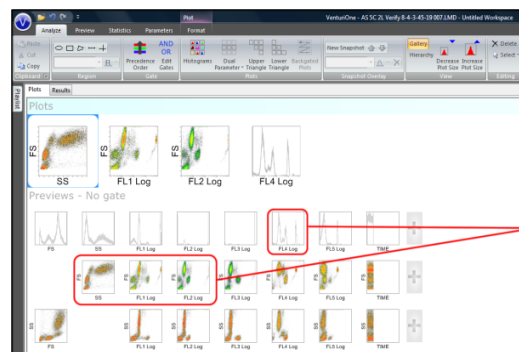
Plot

VenturiOne - AS SC 2L Verify 8-4-3-45-19 007.LMD - Untitled Workspace

Analyze Preview Statistics Parameters Format

Paste
Cut
Copy
Clipboard

Region

AND OR
Precedence Order
Edit Gates
Gate

Histograms
Dual Parameter
Upper Triangle
Lower Triangle
Navigated Plots
Plots

New Snapshot
Snapshot Overlay

Gallery
Hierarchy
Decrease Plot Size
Increase Plot Size
View

Delete
Select
Editing

Plots Results

Plotlist

Plots

FS
SS
FL1 Log
FL2 Log
FL4 Log

Previews - No gate

FS SS FL1 Log FL2 Log FL3 Log FL4 Log FL5 Log TIME

SS FL1 Log FL2 Log FL3 Log FL4 Log FL5 Log TIME

SS